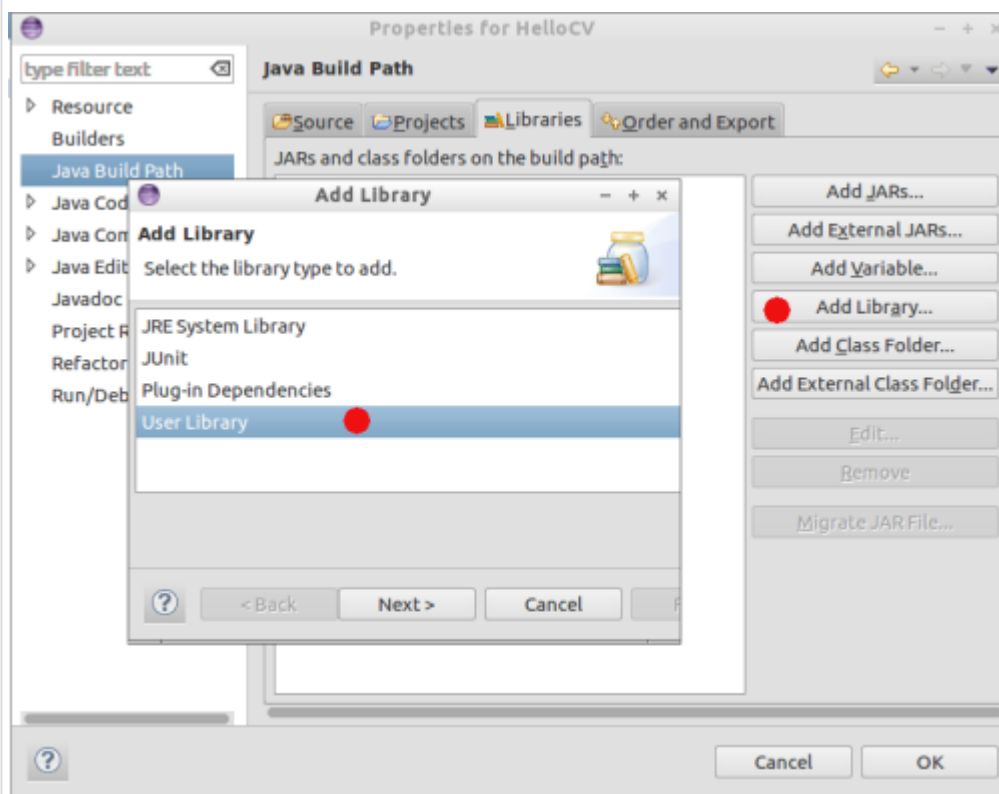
Properties for HelloCV

type filter text

Resource
Builders
Java Build Path
Java Cod
Java Com
Java Edit
Javadoc
Project R
Refactor
Run/Deb

Java Build Path

Source
Projects
Libraries
Order and Export

JARs and class folders on the build path:

Add JARs...
Add External JARs...
Add Variable...
Add Library...
Add Class Folder...
Add External Class Folder...
Edit...
Remove
Migrate JAR File...

Add Library

Add Library
Select the library type to add.

JRE System Library
JUnit
Plug-in Dependencies
User Library

< Back
Next >
Cancel
F

Cancel
OK